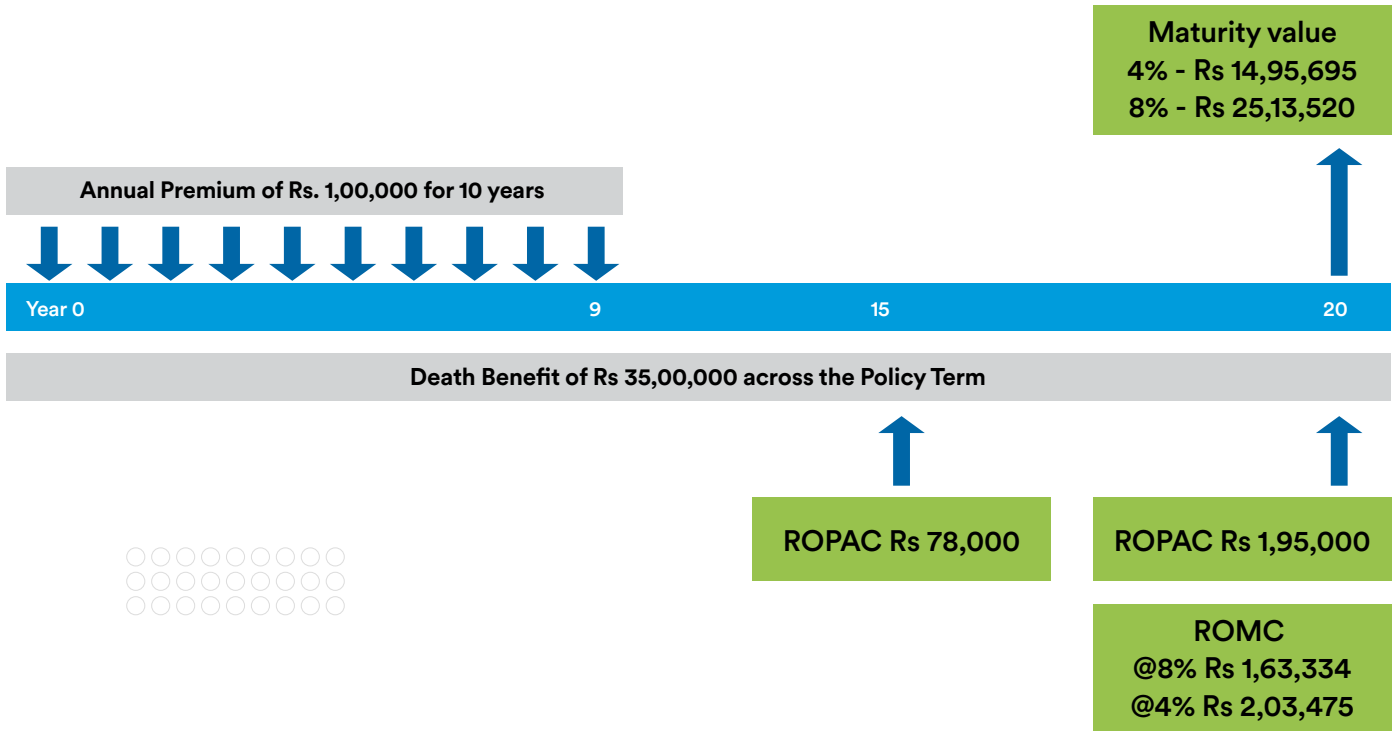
Maturity value
4% - Rs 14,95,695
8% - Rs 25,13,520

Annual Premium of Rs. 1,00,000 for 10 years

Year 0
9
15
20

Death Benefit of Rs 35,00,000 across the Policy Term

ROPAC Rs 78,000

ROPAC Rs 1,95,000

ROMC
@8% Rs 1,63,334
@4% Rs 2,03,475